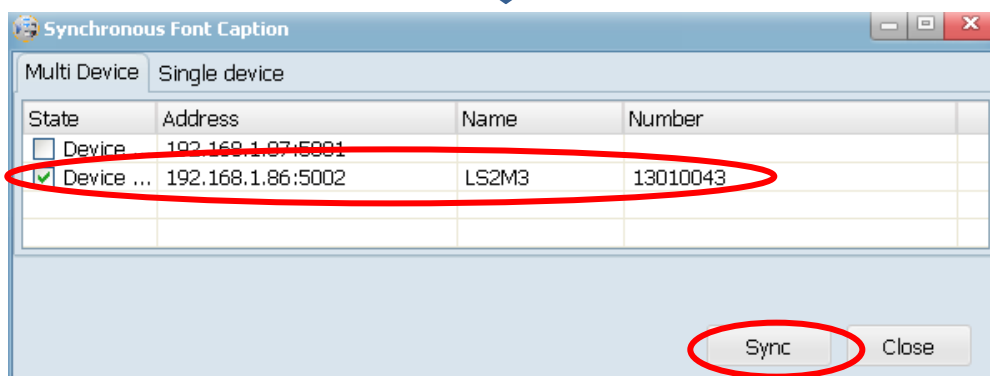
Synchronous Font Caption

Multi Device | Single device

| State | Address | Name | Number |
|---|---|---|---|
| Device ... | 192.168.1.87:5001 | | |
| Device ... | 192.168.1.86:5002 | LS2M3 | 13010043 |

Sync | Close